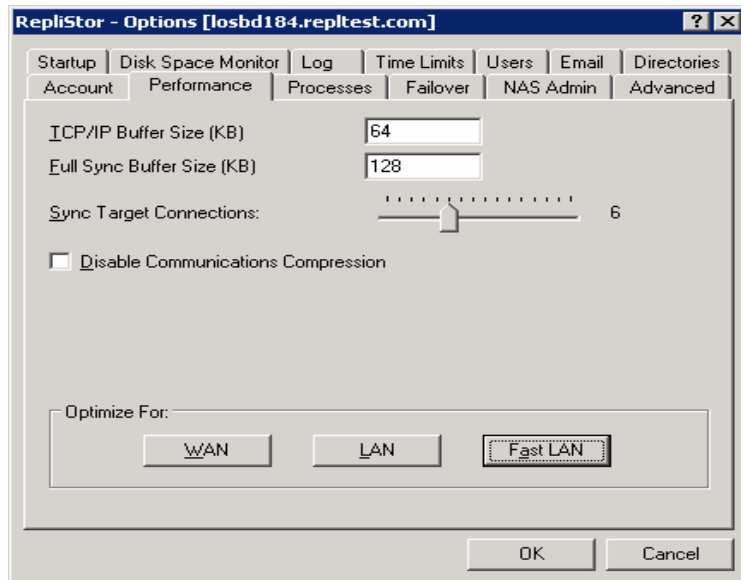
RepliStor - Options [losbd184.repltest.com]

? X

Startup | Disk Space Monitor | Log | Time Limits | Users | Email | Directories

Account | Performance | Processes | Failover | NAS Admin | Advanced

TCP/IP Buffer Size (KB) 64

Full Sync Buffer Size (KB) 128

Sync Target Connections: 6

Disable Communications Compression

Optimize For:

WAN

LAN

Fast LAN

OK

Cancel